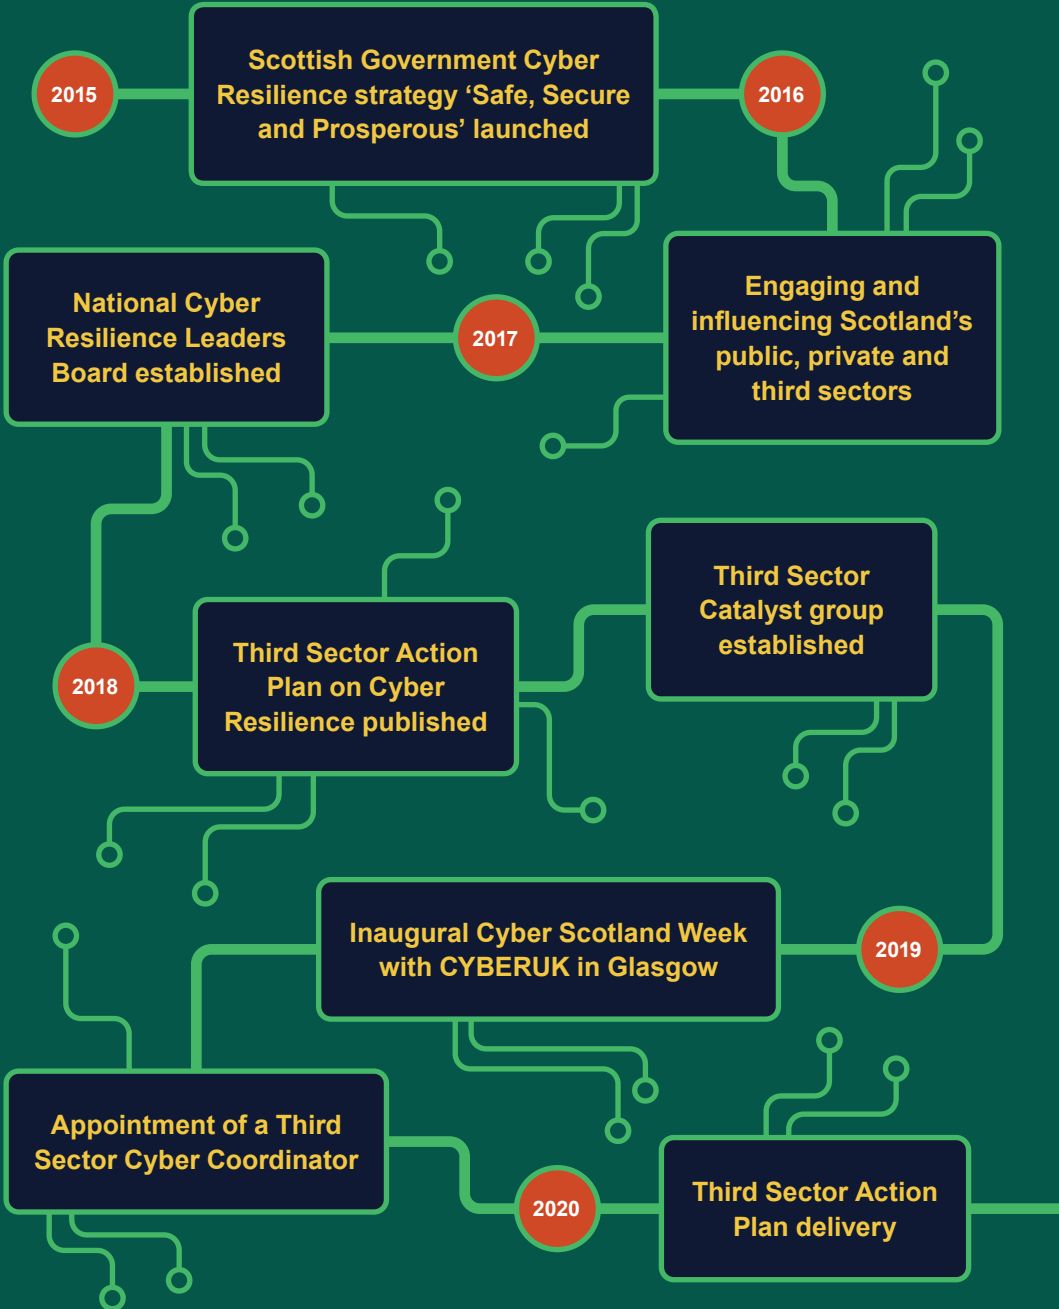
2015

Scottish Government Cyber Resilience strategy ‘Safe, Secure and Prosperous’ launched

2016

National Cyber Resilience Leaders Board established

2017

Engaging and influencing Scotland’s public, private and third sectors

Third Sector Catalyst group established

2018

Third Sector Action Plan on Cyber Resilience published

Inaugural Cyber Scotland Week with CYBERUK in Glasgow

2019

Appointment of a Third Sector Cyber Coordinator

2020

Third Sector Action Plan delivery